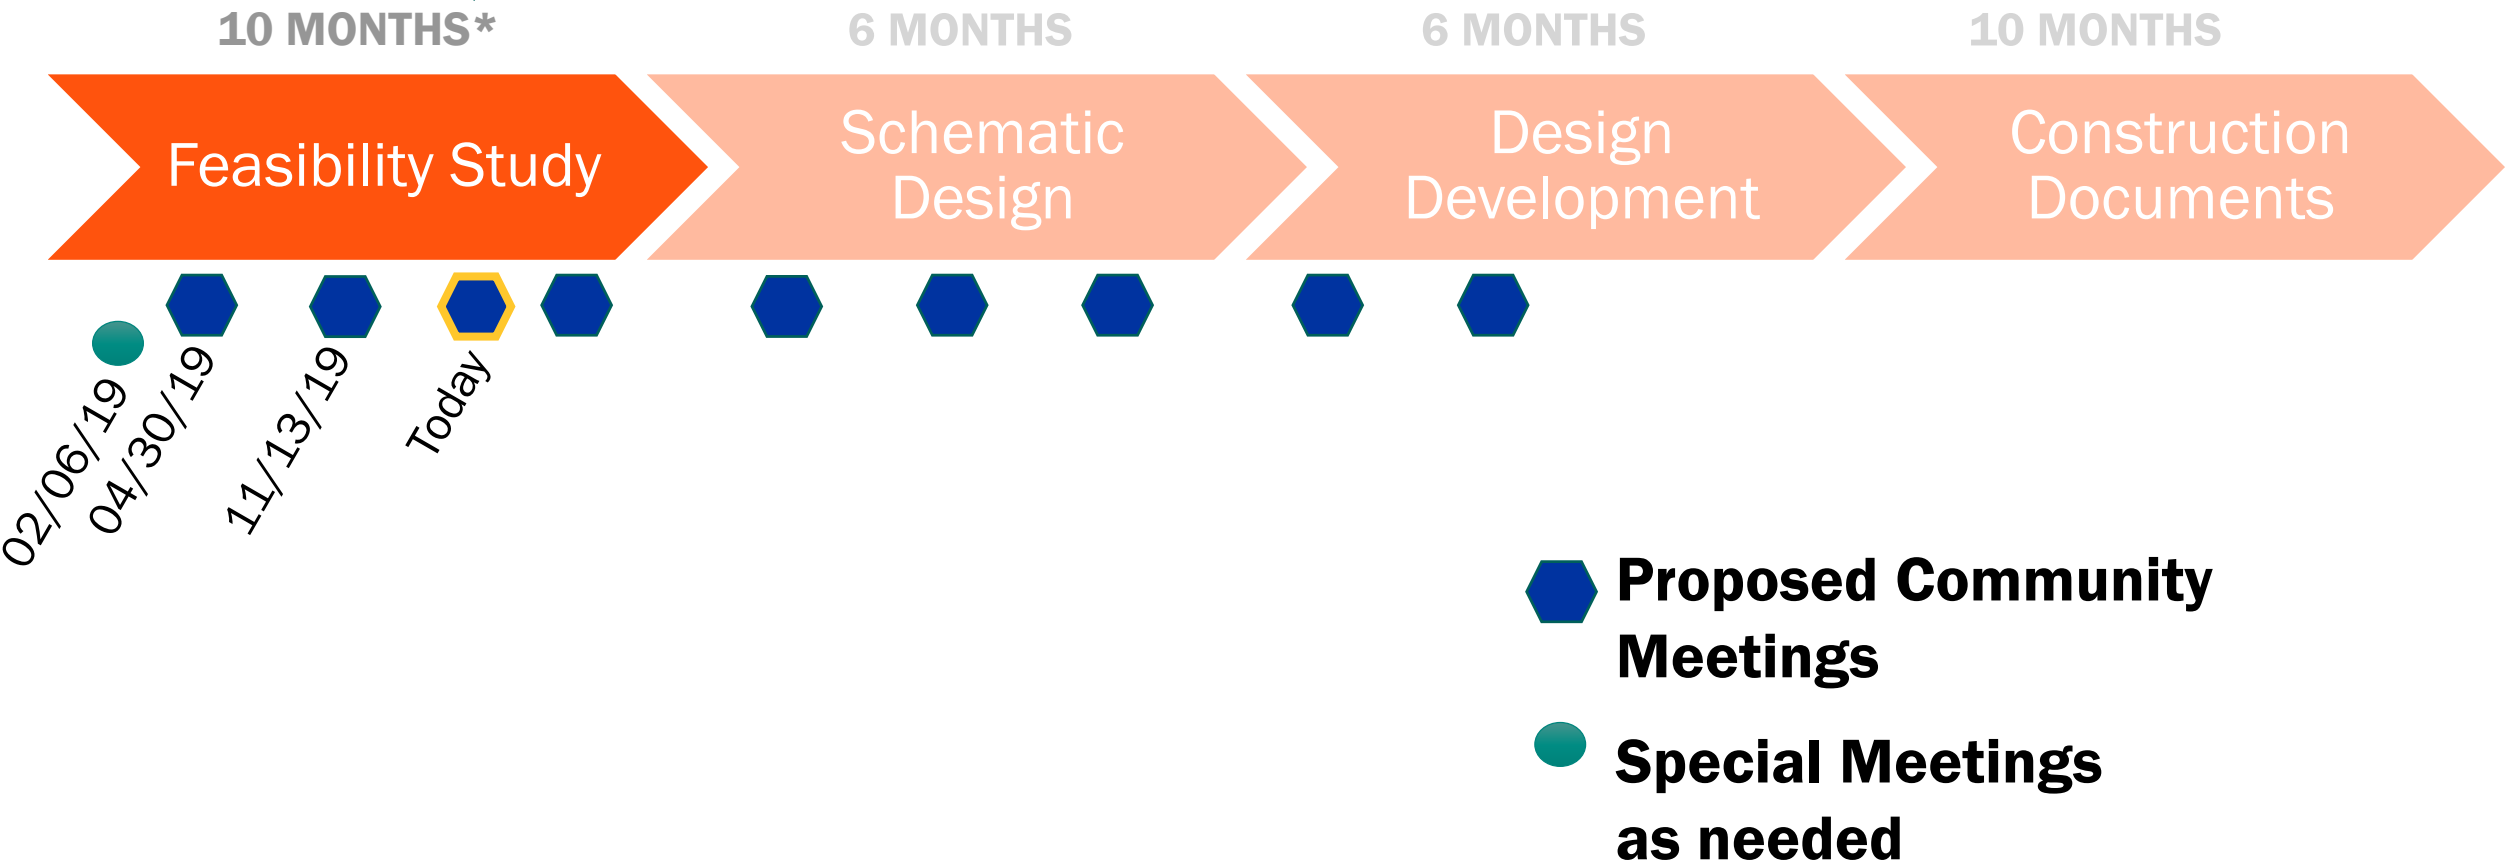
10 MONTHS*

6 MONTHS

6 MONTHS

10 MONTHS

Feasibility Study

Schematic Design

Design Development

Construction Documents

02/06/19

04/30/19

11/13/19

Today

Proposed Community Meetings

Special Meetings as needed